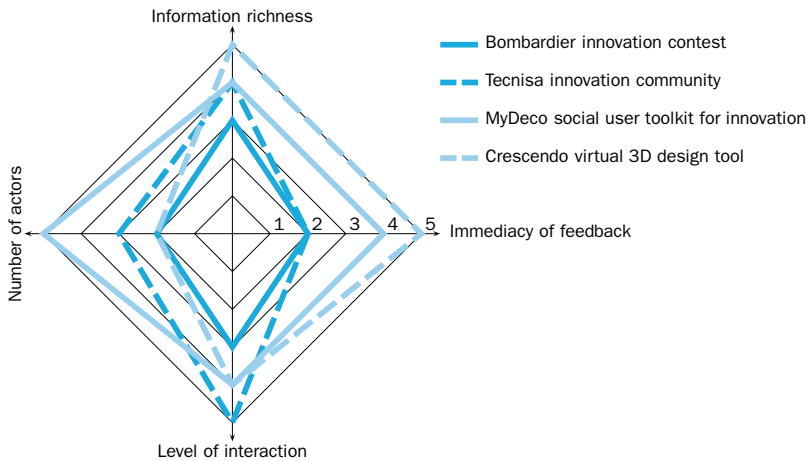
Information richness

Bombardier innovation contest
Tecnisa innovation community
MyDeco social user toolkit for innovation
Crescendo virtual 3D design tool

Number of actors

1 2 3 4 5 Immediacy of feedback

Level of interaction